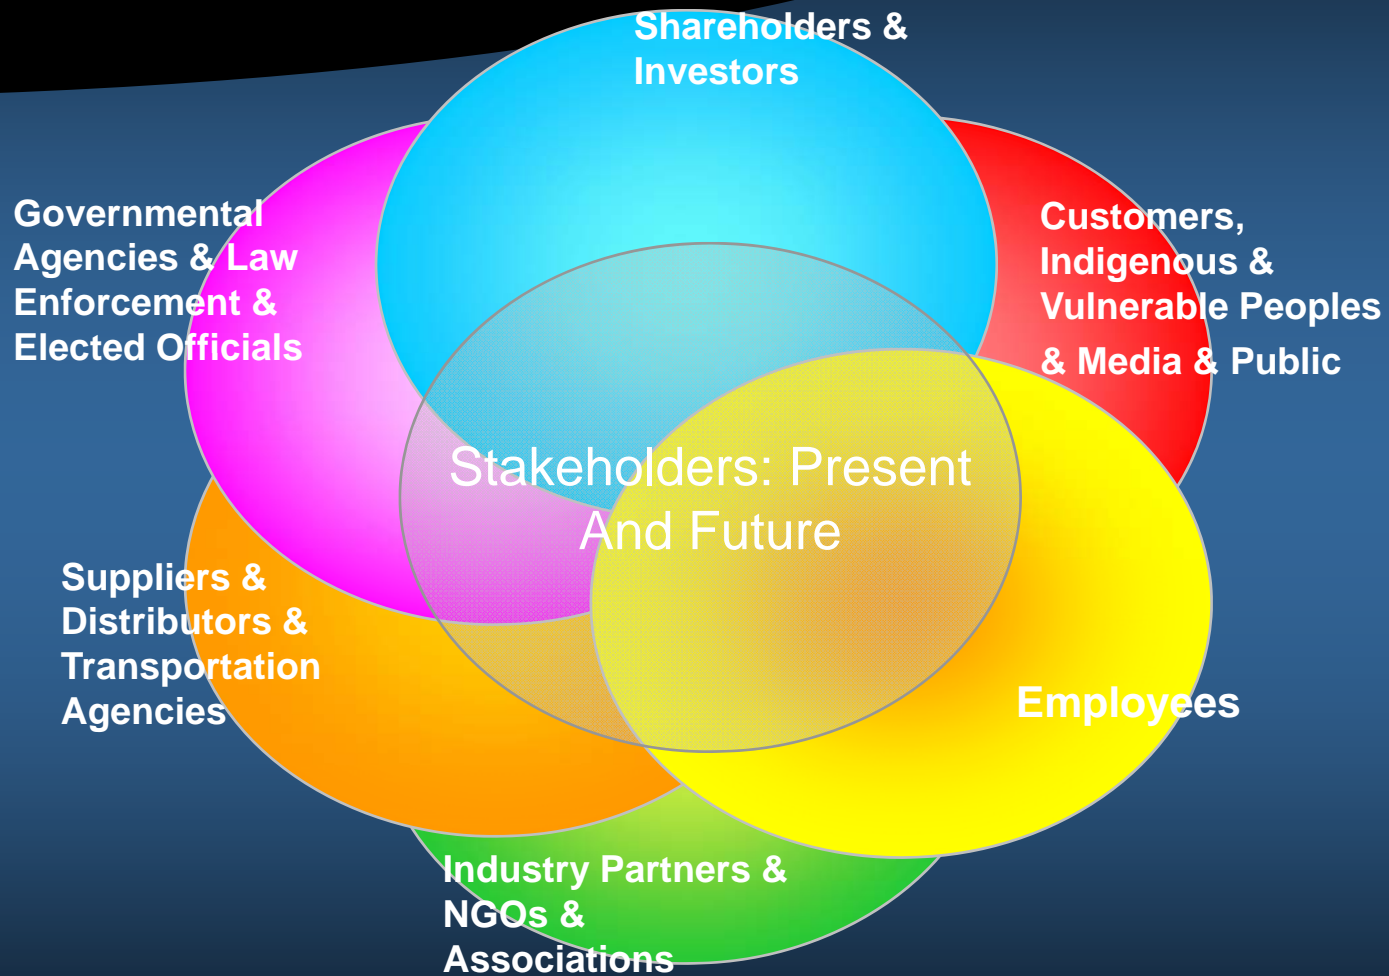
Shareholders & Investors

Governmental Agencies & Law Enforcement & Elected Officials

Customers, Indigenous & Vulnerable Peoples & Media & Public

Stakeholders: Present And Future

Suppliers & Distributors & Transportation Agencies

Employees

Industry Partners & NGOs & Associations